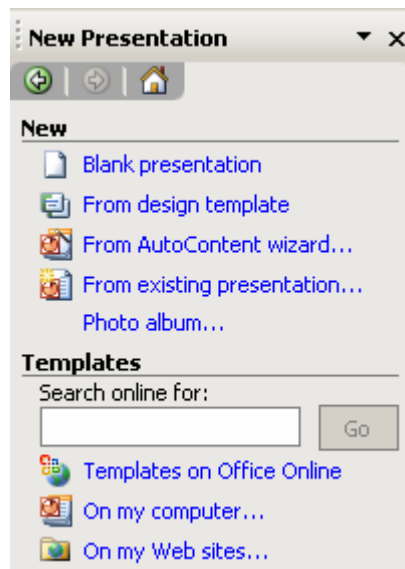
New Presentation

New
Blank presentation
From design template
From AutoContent wizard...
From existing presentation...
Photo album...

Templates
Search online for:
Go
Templates on Office Online
On my computer...
On my Web sites...